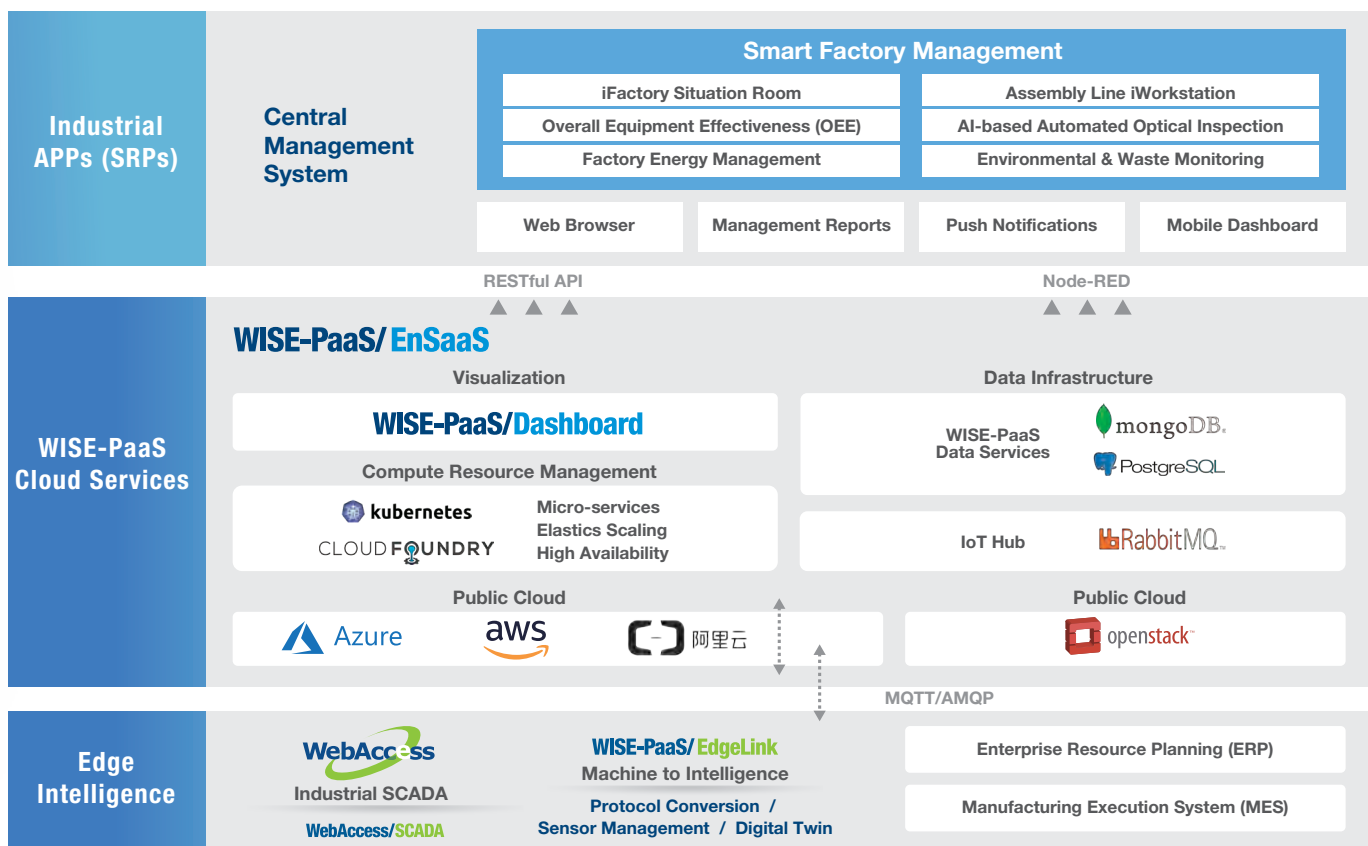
Industrial APPs (SRPs)

Central Management System

Smart Factory Management

| iFactory Situation Room | Assembly Line iWorkstation |
|---|---|
| Overall Equipment Effectiveness (OEE) | AI-based Automated Optical Inspection |
| Factory Energy Management | Environmental & Waste Monitoring |

Web Browser
Management Reports
Push Notifications
Mobile Dashboard

RESTful API
Node-RED

WISE-PaaS Cloud Services

WISE-PaaS/ EnSaaS

Visualization

WISE-PaaS/Dashboard

Compute Resource Management

kubernetes
CLOUD FOUNDRY
Micro-services
Elastics Scaling
High Availability

Data Infrastructure

WISE-PaaS Data Services
mongoDB.
PostgreSQL

IoT Hub
RabbitMQ.

Public Cloud
Azure
aws
阿里云

Public Cloud
openstack.

MQTT/AMQP

Edge Intelligence

WebAccess
Industrial SCADA
WebAccess/SCADA

WISE-PaaS/ EdgeLink
Machine to Intelligence
Protocol Conversion / Sensor Management / Digital Twin

Enterprise Resource Planning (ERP)
Manufacturing Execution System (MES)